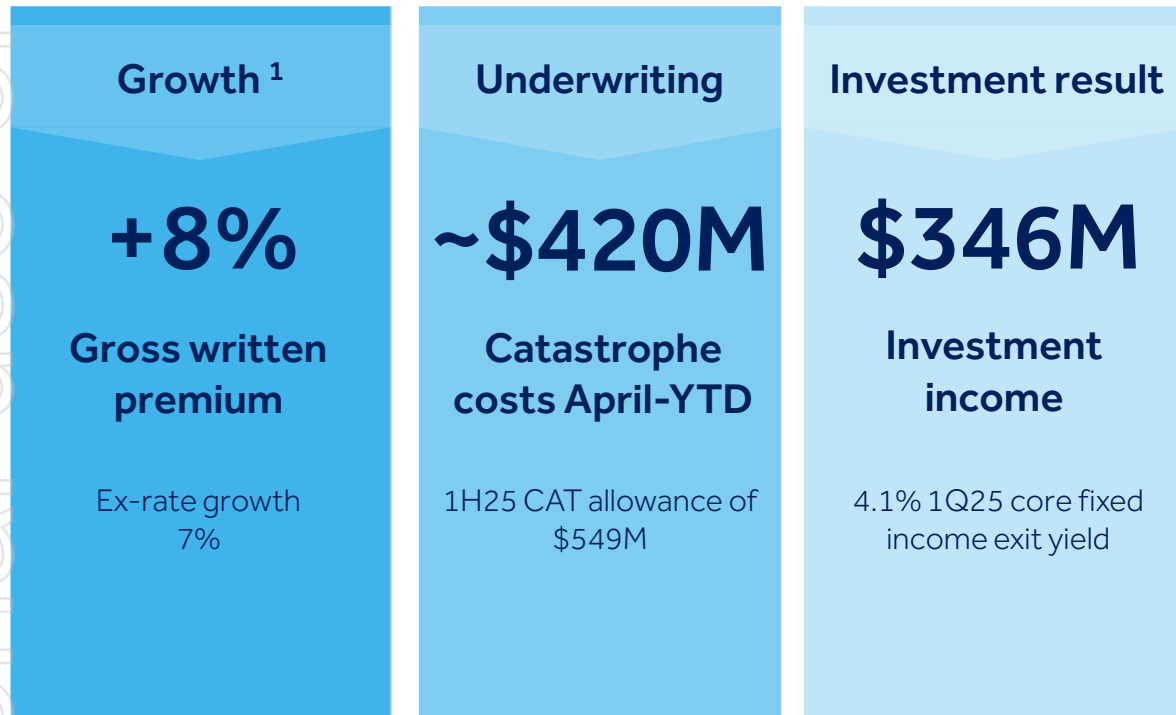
Growth $^{1}$

+8%

Gross written premium

Ex-rate growth 7%

Underwriting

~$420M

Catastrophe costs April-YTD

1H25 CAT allowance of $549M

Investment result

$346M

Investment income

4.1% 1Q25 core fixed income exit yield